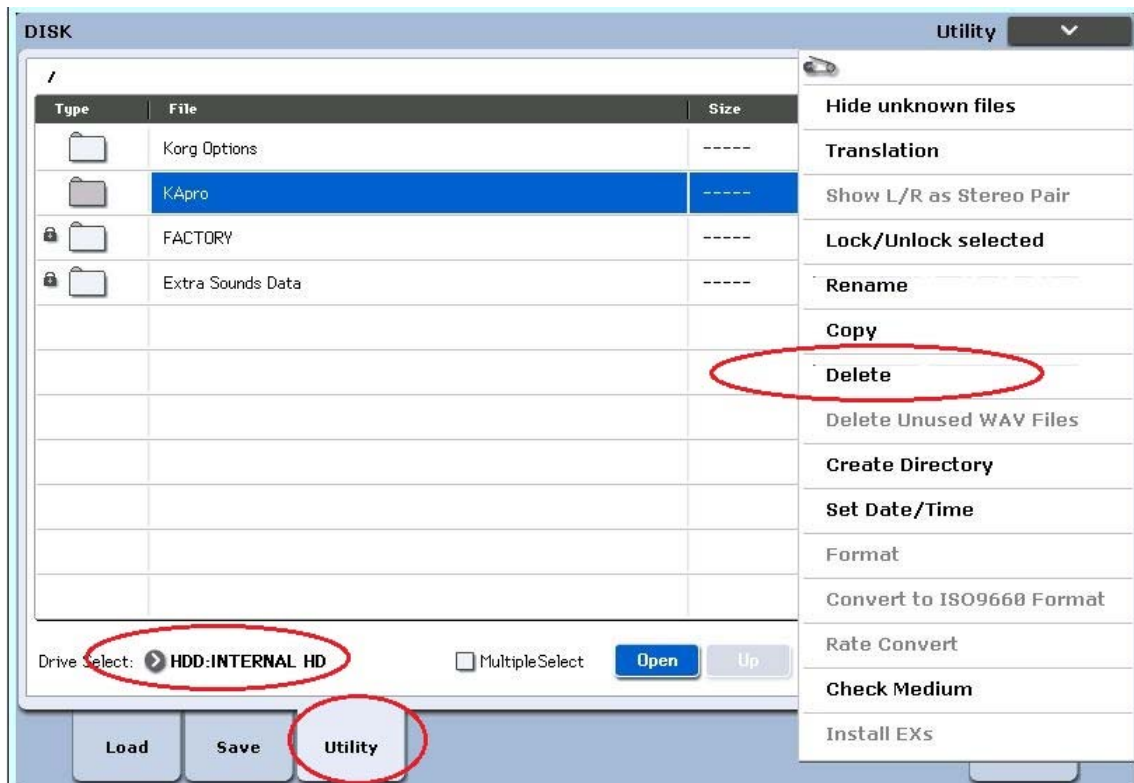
DISK

Utility

/

| Type | File | Size |
|---|---|---|
| | Korg Options | ----- |
| | KApro | ----- |
| | FACTORY | ----- |
| | Extra Sounds Data | ----- |

Hide unknown files
Translation
Show L/R as Stereo Pair
Lock/Unlock selected
Rename
Copy
Delete
Delete Unused WAV Files
Create Directory
Set Date/Time
Format
Convert to ISO9660 Format
Rate Convert
Check Medium
Install EXs

Drive Select: HDD:INTERNAL HD

MultipleSelect

Open

Up

Load

Save

Utility